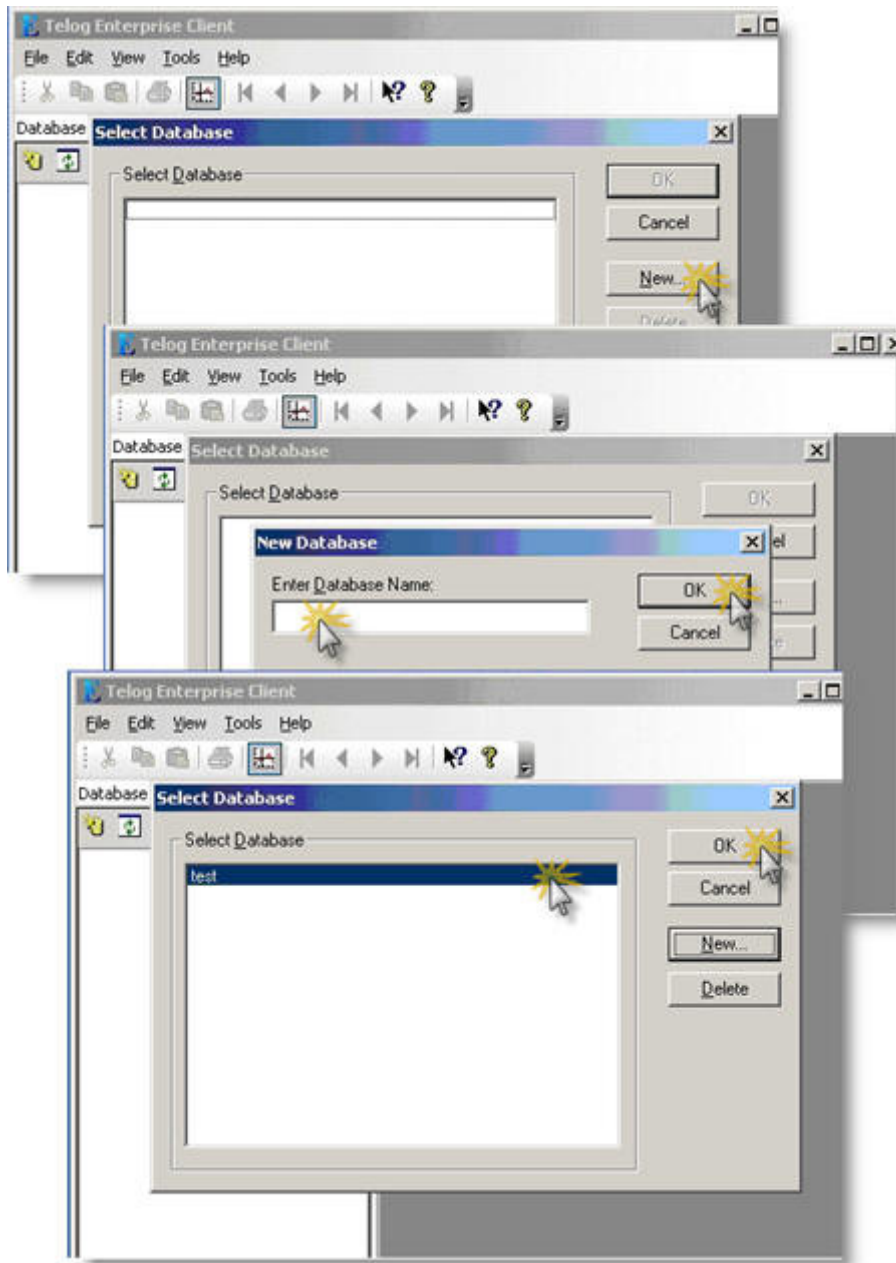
Telog Enterprise Client

File Edit View Tools Help

Database Select Database

Select Database

OK

Cancel

New...

Delete

Telog Enterprise Client

File Edit View Tools Help

Database Select Database

Select Database

OK

el

New Database

Enter Database Name:

OK

Cancel

Telog Enterprise Client

File Edit View Tools Help

Database Select Database

Select Database

test

OK

Cancel

New...

Delete